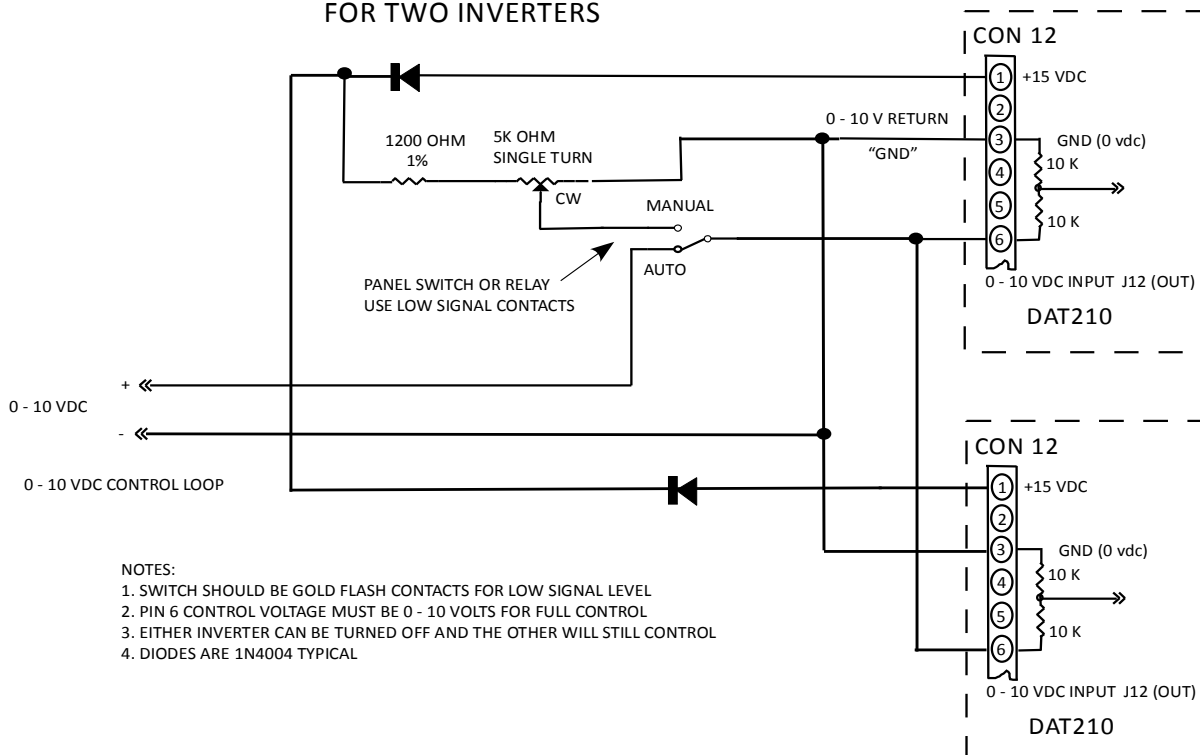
FOR TWO INVERTERS

CON 12

1 +15 VDC
2
3 GND (0 vdc)
4 10 K
5 10 K
6

0 - 10 V RETURN

"GND"

1200 OHM 1%

5K OHM SINGLE TURN

CW

MANUAL

AUTO

PANEL SWITCH OR RELAY USE LOW SIGNAL CONTACTS

0 - 10 VDC INPUT J12 (OUT)

DAT210

+

0 - 10 VDC

-

0 - 10 VDC CONTROL LOOP

CON 12

1 +15 VDC
2
3 GND (0 vdc)
4 10 K
5 10 K
6

NOTES:
1. SWITCH SHOULD BE GOLD FLASH CONTACTS FOR LOW SIGNAL LEVEL
2. PIN 6 CONTROL VOLTAGE MUST BE 0 - 10 VOLTS FOR FULL CONTROL
3. EITHER INVERTER CAN BE TURNED OFF AND THE OTHER WILL STILL CONTROL
4. DIODES ARE 1N4004 TYPICAL

0 - 10 VDC INPUT J12 (OUT)

DAT210